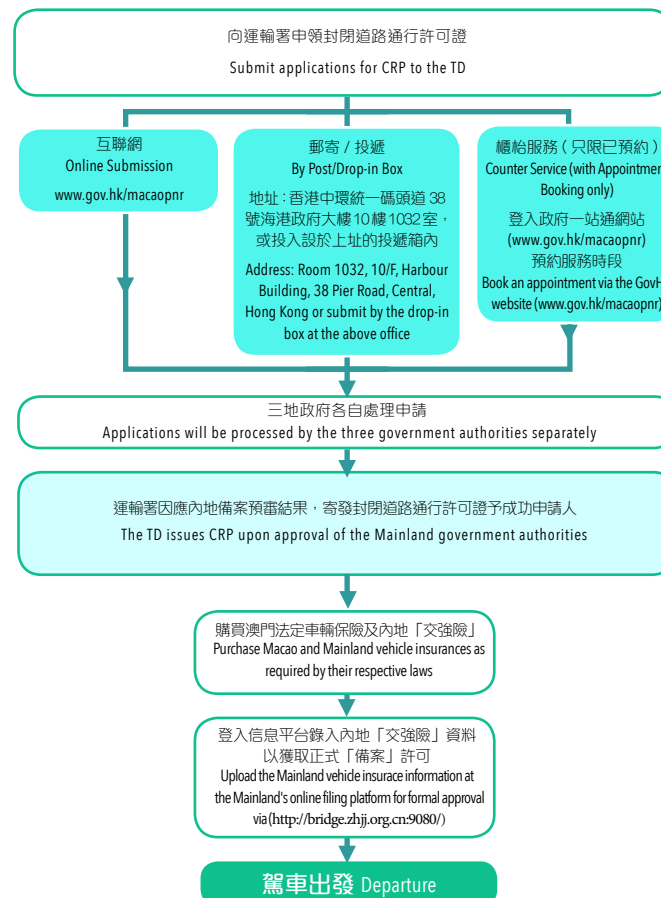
向運輸署申領封閉道路通行許可證
Submit applications for CRP to the TD

互聯網
Online Submission
www.gov.hk/macaopnr

郵寄 / 投遞
By Post/Drop-in Box
地址：香港中環統一碼頭道 38 號海港政府大樓 10 樓 1032 室，或投入設於上址的投遞箱內
Address: Room 1032, 10/F, Harbour Building, 38 Pier Road, Central, Hong Kong or submit by the drop-in box at the above office

櫃枱服務（只限已預約）
Counter Service (with Appointmen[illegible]
Booking only)
登入政府一站通網站 (www.gov.hk/macaopnr) 預約服務時段
Book an appointment via the GovH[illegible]
website (www.gov.hk/macaopnr)

三地政府各自處理申請
Applications will be processed by the three government authorities separately

運輸署因應內地備案預審結果，寄發封閉道路通行許可證予成功申請人
The TD issues CRP upon approval of the Mainland government authorities

購買澳門法定車輛保險及內地「交強險」
Purchase Macao and Mainland vehicle insurances as required by their respective laws

登入信息平台錄入內地「交強險」資料以獲取正式「備案」許可
Upload the Mainland vehicle insurace information at the Mainland's online filing platform for formal approval via (http://bridge.zhjj.org.cn:9080/)

駕車出發 Departure